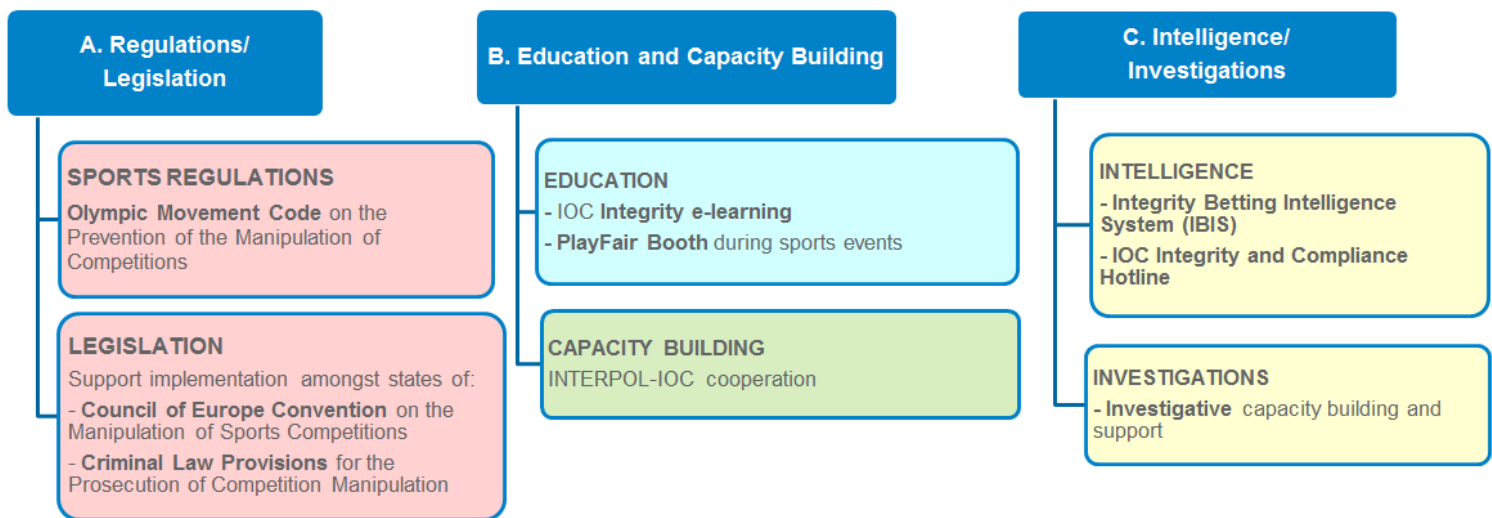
A. Regulations/ Legislation

SPORTS REGULATIONS
Olympic Movement Code on the Prevention of the Manipulation of Competitions

LEGISLATION
Support implementation amongst states of:
- Council of Europe Convention on the Manipulation of Sports Competitions
- Criminal Law Provisions for the Prosecution of Competition Manipulation

B. Education and Capacity Building

EDUCATION
- IOC Integrity e-learning
- PlayFair Booth during sports events

CAPACITY BUILDING
INTERPOL-IOC cooperation

C. Intelligence/ Investigations

INTELLIGENCE
- Integrity Betting Intelligence System (IBIS)
- IOC Integrity and Compliance Hotline

INVESTIGATIONS
- Investigative capacity building and support